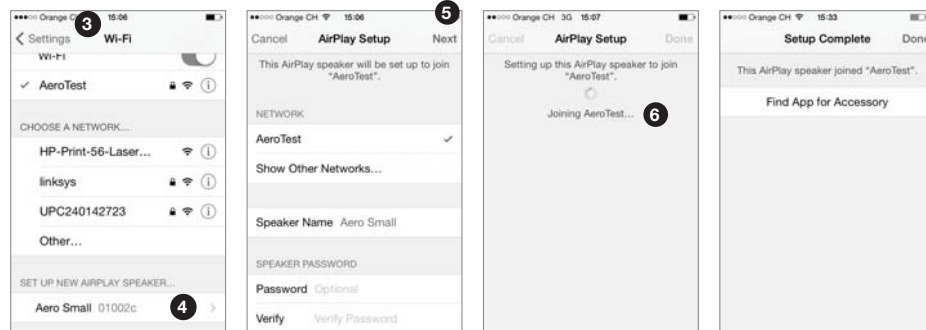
Orange 15:06
3
Settings Wi-Fi
Wi-Fi
✓ AeroTest
CHOOSE A NETWORK...
HP-Print-56-Laser...
linksys
UPC240142723
Other...
SET UP NEW AIRPLAY SPEAKER...
Aero Small 01002c
4

Orange CH 15:06
5
Cancel AirPlay Setup Next
This AirPlay speaker will be set up to join "AeroTest".
NETWORK
AeroTest ✓
Show Other Networks...
Speaker Name Aero Small
SPEAKER PASSWORD
Password Optional
Verify Verify Password

Orange CH 3G 15:07
Cancel AirPlay Setup Done
Setting up this AirPlay speaker to join "AeroTest".
Joining AeroTest...
6

Orange CH 15:33
Setup Complete Done
This AirPlay speaker joined "AeroTest".
Find App for Accessory